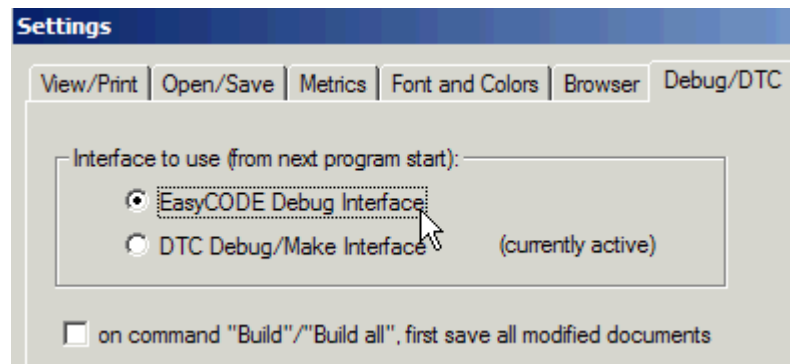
Settings

View/Print | Open/Save | Metrics | Font and Colors | Browser | Debug/DTC

Interface to use (from next program start):

EasyCODE Debug Interface

DTC Debug/Make Interface (currently active)

on command "Build"/"Build all", first save all modified documents